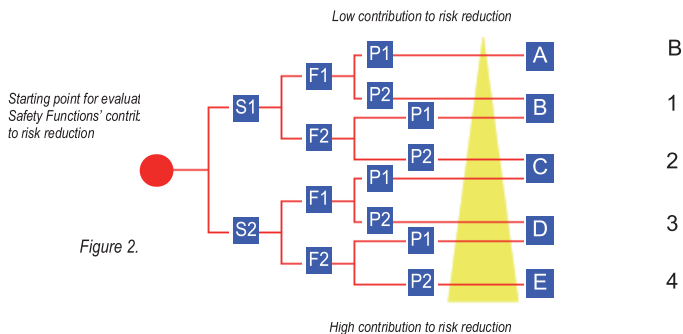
Low contribution to risk reduction

Starting point for evaluat Safety Functions' contrib to risk reduction

Figure 2.

S1
F1
P1
A
B
P2
B
1
F2
P1
P2
C
2
S2
F1
P1
P2
D
3
F2
P1
P2
E
4

High contribution to risk reduction